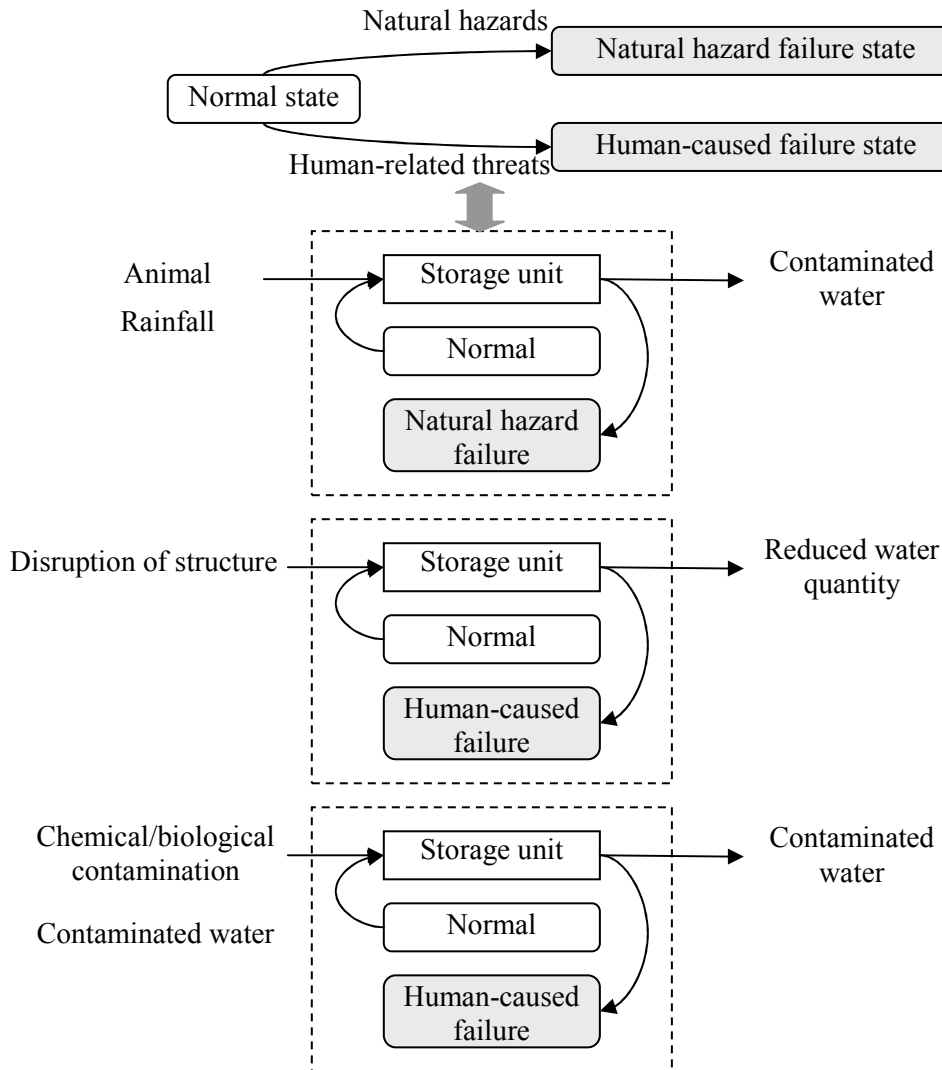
Natural hazards

Natural hazard failure state

Normal state

Human-caused failure state

Human-related threats

Animal

Rainfall

Storage unit

Contaminated water

Normal

Natural hazard failure

Disruption of structure

Storage unit

Reduced water quantity

Normal

Human-caused failure

Chemical/biological contamination

Contaminated water

Storage unit

Contaminated water

Normal

Human-caused failure